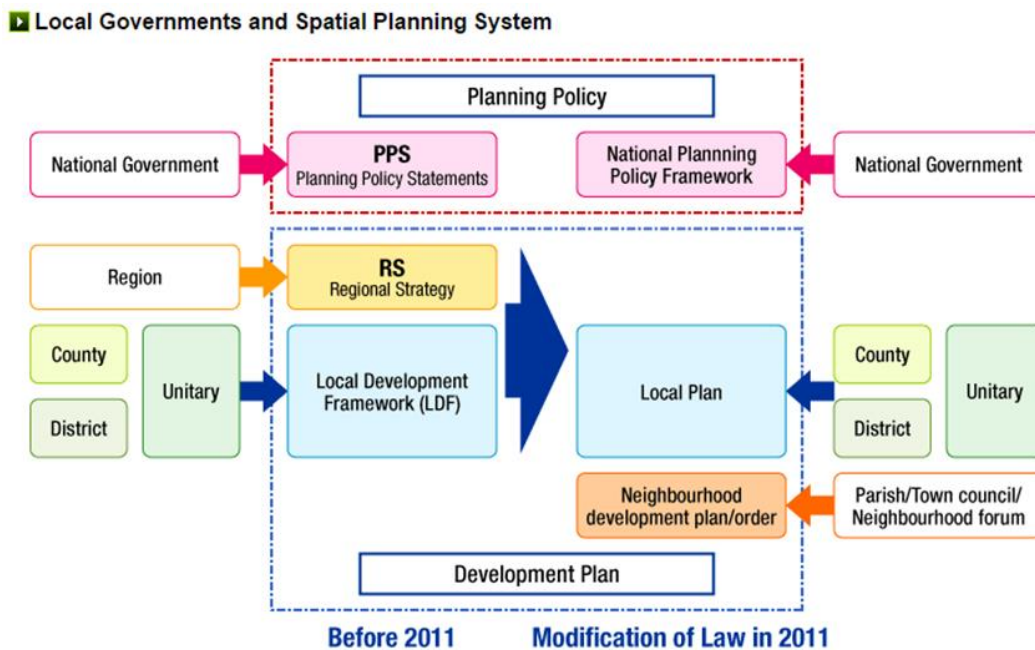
Local Governments and Spatial Planning System

Planning Policy

National Government

PPS
Planning Policy Statements

National Plannning Policy Framework

National Government

Region

RS
Regional Strategy

County

District

Unitary

Local Development Framework (LDF)

Local Plan

County

District

Unitary

Neighbourhood development plan/order

Parish/Town council/ Neighbourhood forum

Development Plan

Before 2011

Modification of Law in 2011